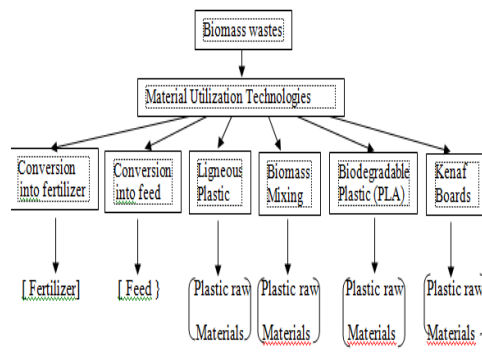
Biomass wastes

Material Utilization Technologies

Conversion into fertilizer

Conversion into feed

Ligneous Plastic

Biomass Mixing

Biodegradable Plastic (PLA)

Kenaf Boards

[ Fertilizer]

[ Feed }

Plastic raw Materials

Plastic raw Materials

Plastic raw Materials

Plastic raw Materials